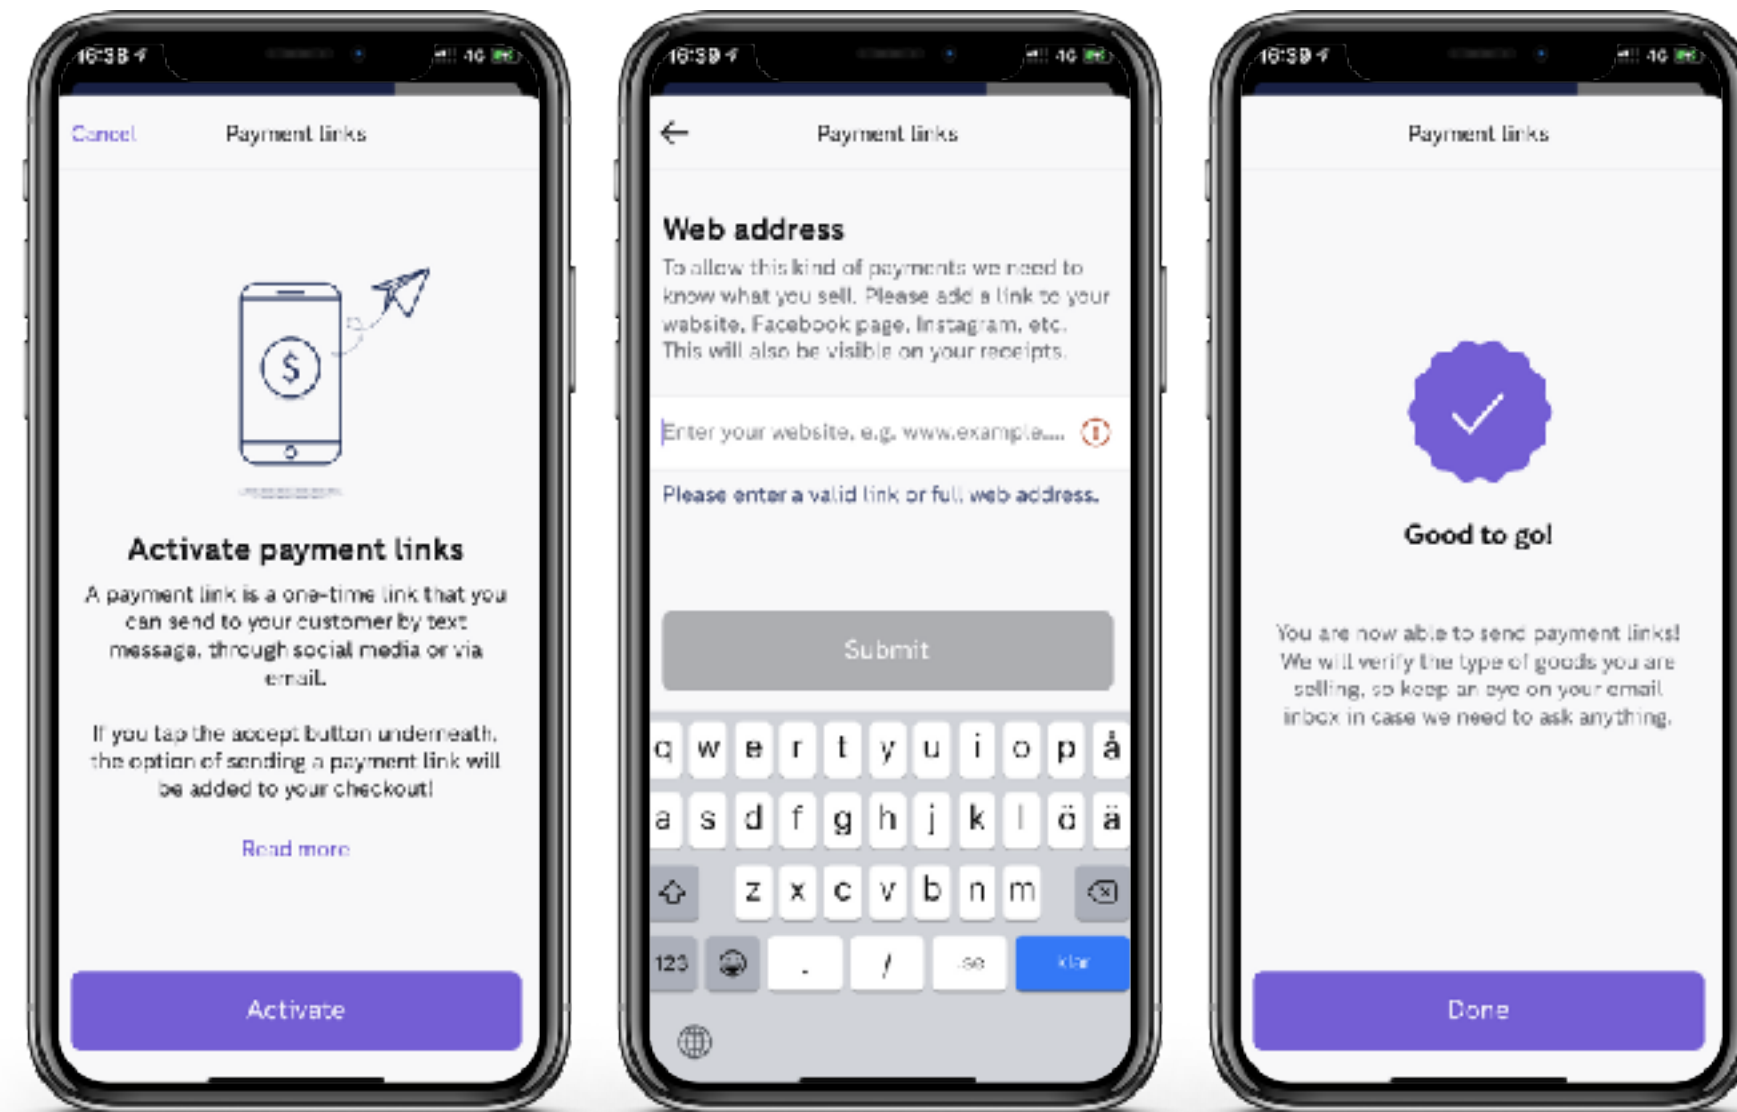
16:38 4G

Cancel Payment links

Activate payment links

A payment link is a one-time link that you can send to your customer by text message, through social media or via email.

If you tap the accept button underneath, the option of sending a payment link will be added to your checkout!

Read more

Activate

16:39 4G

Payment links

Web address

To allow this kind of payments we need to know what you sell. Please add a link to your website, Facebook page, Instagram, etc. This will also be visible on your receipts.

Enter your website, e.g. www.example....

Please enter a valid link or full web address.

Submit

q w e r t y u i o p å
a s d f g h j k l ö ä
z x c v b n m
123 . / .se klar

16:39 4G

Payment links

Good to go!

You are now able to send payment links! We will verify the type of goods you are selling, so keep an eye on your email inbox in case we need to ask anything.

Done